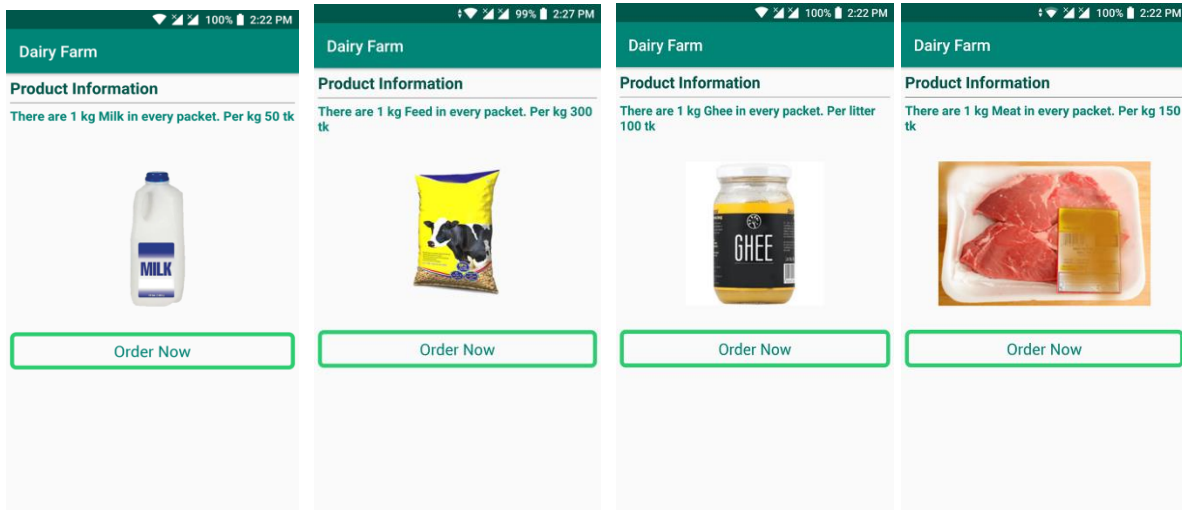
100% 2:22 PM

Dairy Farm

Product Information

There are 1 kg Milk in every packet. Per kg 50 tk

MILK

Order Now

99% 2:27 PM

Dairy Farm

Product Information

There are 1 kg Feed in every packet. Per kg 300 tk

Order Now

100% 2:22 PM

Dairy Farm

Product Information

There are 1 kg Ghee in every packet. Per litter 100 tk

GHEE

Order Now

100% 2:22 PM

Dairy Farm

Product Information

There are 1 kg Meat in every packet. Per kg 150 tk

Order Now